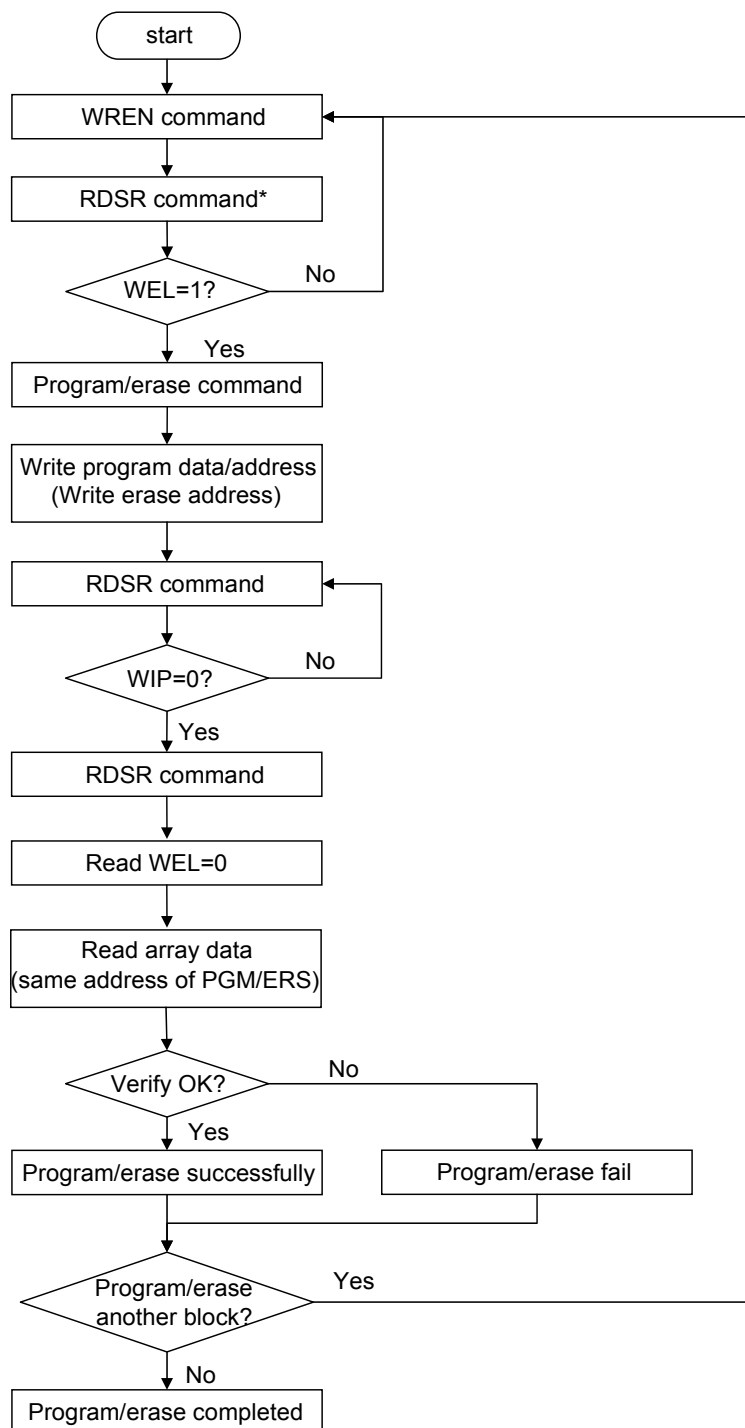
start

WREN command

RDSR command*

WEL=1?

No

Yes

Program/erase command

Write program data/address
(Write erase address)

RDSR command

WIP=0?

No

Yes

RDSR command

Read WEL=0

Read array data
(same address of PGM/ERS)

Verify OK?

No

Yes

Program/erase successfully

Program/erase fail

Program/erase another block?

Yes

No

Program/erase completed